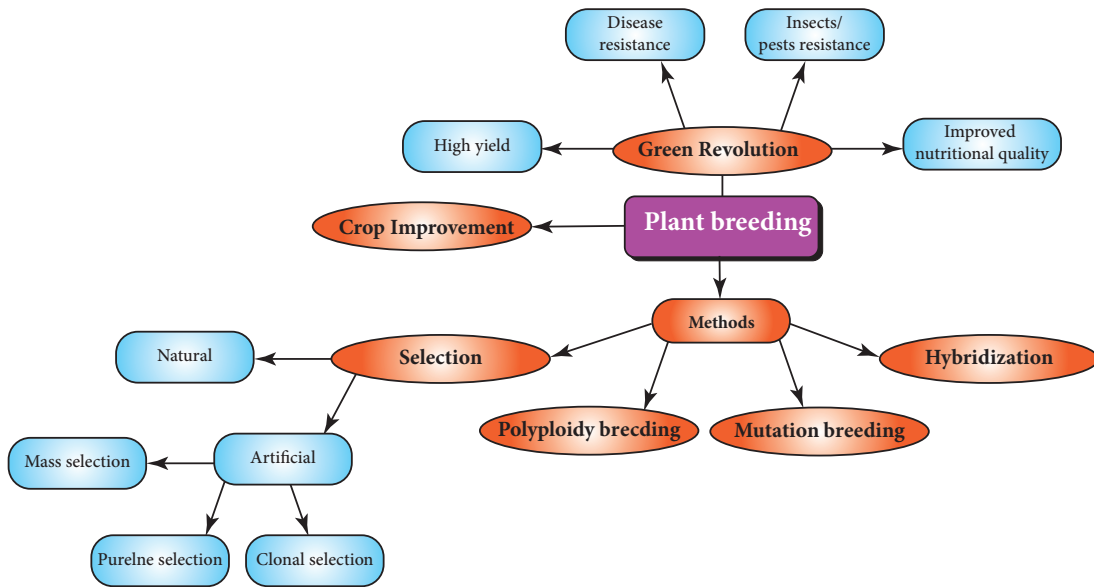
Disease resistance

Insects/ pests resistance

High yield

Green Revolution

Improved nutritional quality

Crop Improvement

Plant breeding

Methods

Natural

Selection

Hybridization

Polyploidy brecding

Mutation breeding

Mass selection

Artificial

Purelne selection

Clonal selection